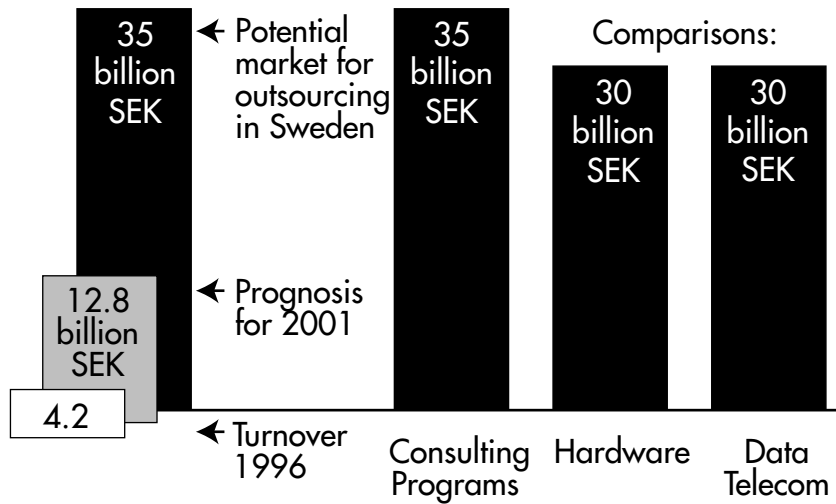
35 billion SEK

← Potential market for outsourcing in Sweden

35 billion SEK

Comparisons:

30 billion SEK

30 billion SEK

12.8 billion SEK

← Prognosis for 2001

4.2

← Turnover 1996

Consulting Programs

Hardware

Data Telecom